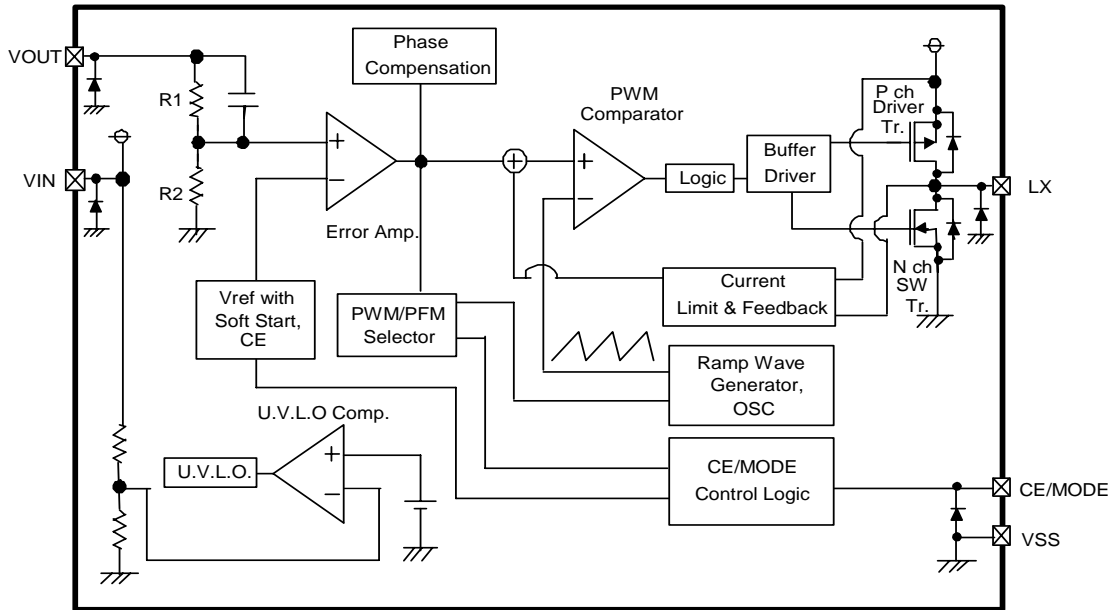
VOUT
VIN
R1
R2
Phase Compensation
Error Amp.
PWM Comparator
Logic
Buffer Driver
P ch Driver Tr.
LX
N ch SW Tr.
Current Limit & Feedback
Vref with Soft Start, CE
PWM/PFM Selector
Ramp Wave Generator, OSC
U.V.L.O Comp.
U.V.L.O.
CE/MODE Control Logic
CE/MODE
VSS